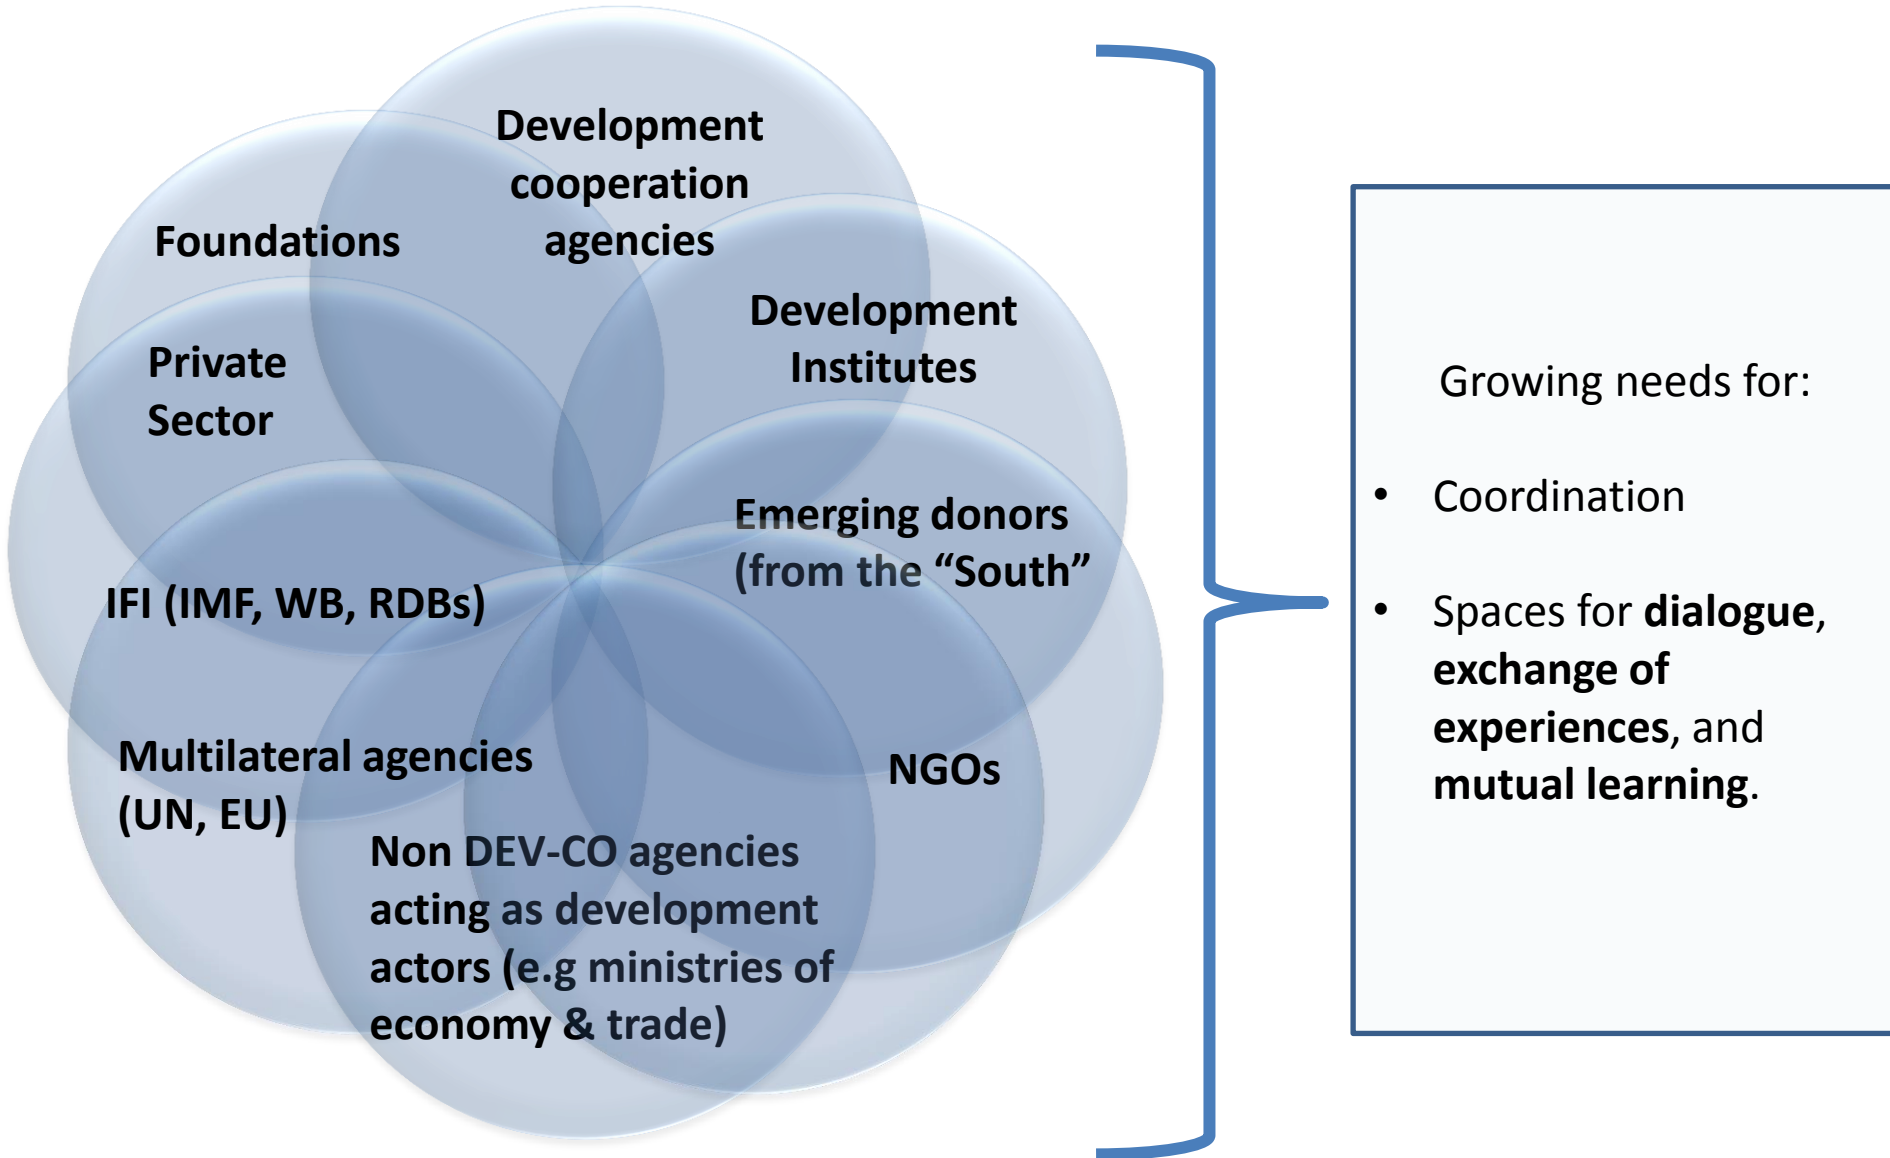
Development cooperation agencies

Foundations

Development Institutes

Private Sector

Emerging donors (from the “South”

IFI (IMF, WB, RDBs)

Multilateral agencies (UN, EU)

NGOs

Non DEV-CO agencies acting as development actors (e.g ministries of economy & trade)

Growing needs for:

• Coordination

• Spaces for **dialogue**, **exchange of experiences**, and **mutual learning**.